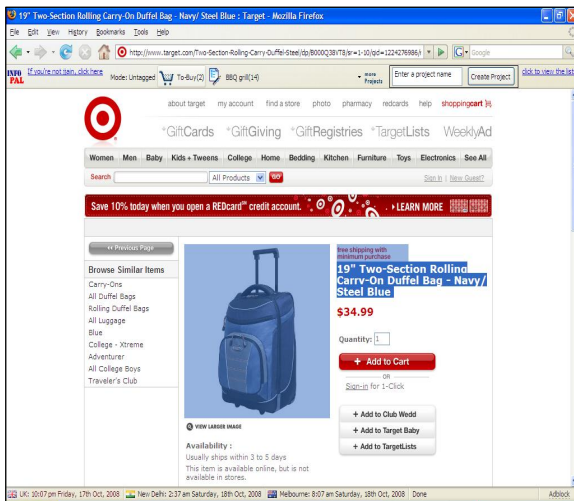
19" Two-Section Rolling Carry-On Duffel Bag - Navy/ Steel Blue : Target - Mozilla Firefox

File Edit View History Bookmarks Tools Help

http://www.target.com/Two-Section-Rolling-Carry-Duffel-Steel/dp/B000Q38VT8/sr=1-10/qid=1224276986/r

Google

INFO PAL If you're not Itain, click here Mode: Untagged To-Buy(2) BBQ grill(14) more Projects Enter a project name Create Project click to view the list

about target my account find a store photo pharmacy redcards help shoppingcart

GiftCards GiftGiving GiftRegistries TargetLists WeeklyAd

Women Men Baby Kids + Tweens College Home Bedding Kitchen Furniture Toys Electronics See All

Search All Products go Sign in | New Guest?

Save 10% today when you open a REDcard℠ credit account. ▸ LEARN MORE

« Previous Page

Browse Similar Items

Carry-Ons
All Duffel Bags
Rolling Duffel Bags
All Luggage
Blue
College - Xtreme
Adventurer
All College Boys
Traveler's Club

VIEW LARGER IMAGE

Availability :
Usually ships within 3 to 5 days
This item is available online, but is not available in stores.

free shipping with minimum purchase

19" Two-Section Rolling Carry-On Duffel Bag - Navy/ Steel Blue

$34.99

Quantity: 1

+ Add to Cart

OR

Sign-in for 1-Click

+ Add to Club Wedd
+ Add to Target Baby
+ Add to TargetLists

UK: 10:07 pm Friday, 17th Oct, 2008 New Delhi: 2:37 am Saturday, 18th Oct, 2008 Melbourne: 8:07 am Saturday, 18th Oct, 2008 Done Adblock